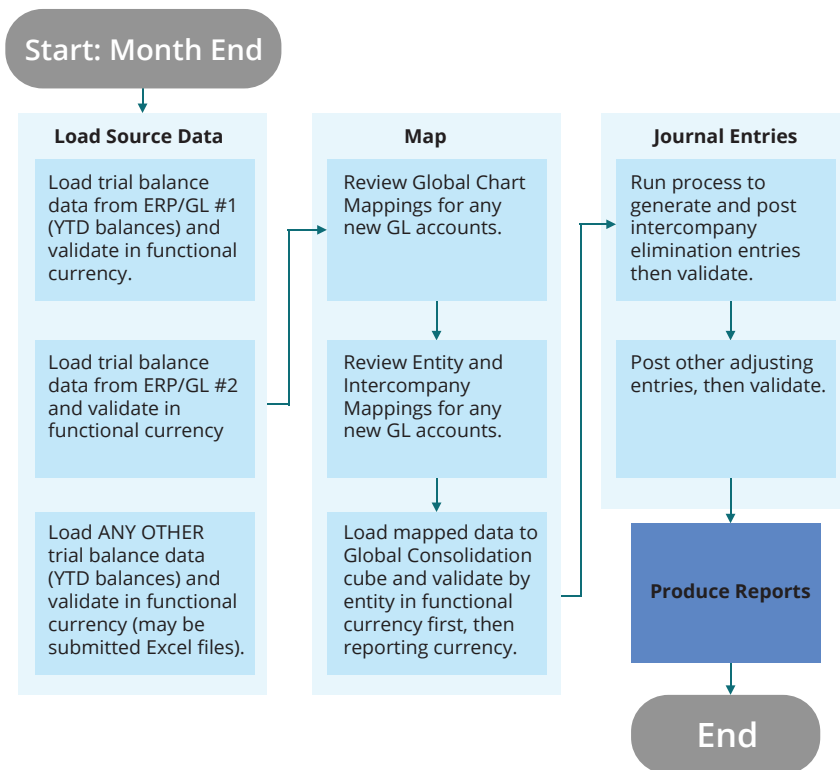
Start: Month End

Load Source Data

Load trial balance data from ERP/GL #1 (YTD balances) and validate in functional currency.

Load trial balance data from ERP/GL #2 and validate in functional currency

Load ANY OTHER trial balance data (YTD balances) and validate in functional currency (may be submitted Excel files).

Map

Review Global Chart Mappings for any new GL accounts.

Review Entity and Intercompany Mappings for any new GL accounts.

Load mapped data to Global Consolidation cube and validate by entity in functional currency first, then reporting currency.

Journal Entries

Run process to generate and post intercompany elimination entries then validate.

Post other adjusting entries, then validate.

Produce Reports

End